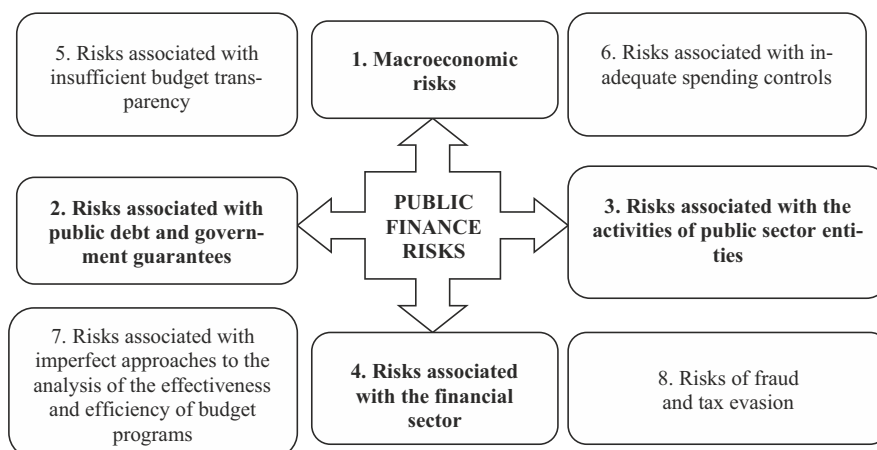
5. Risks associated with insufficient budget transparency

1. Macroeconomic risks

6. Risks associated with inadequate spending controls

2. Risks associated with public debt and government guarantees

PUBLIC FINANCE RISKS

3. Risks associated with the activities of public sector entities

7. Risks associated with imperfect approaches to the analysis of the effectiveness and efficiency of budget programs

4. Risks associated with the financial sector

8. Risks of fraud and tax evasion